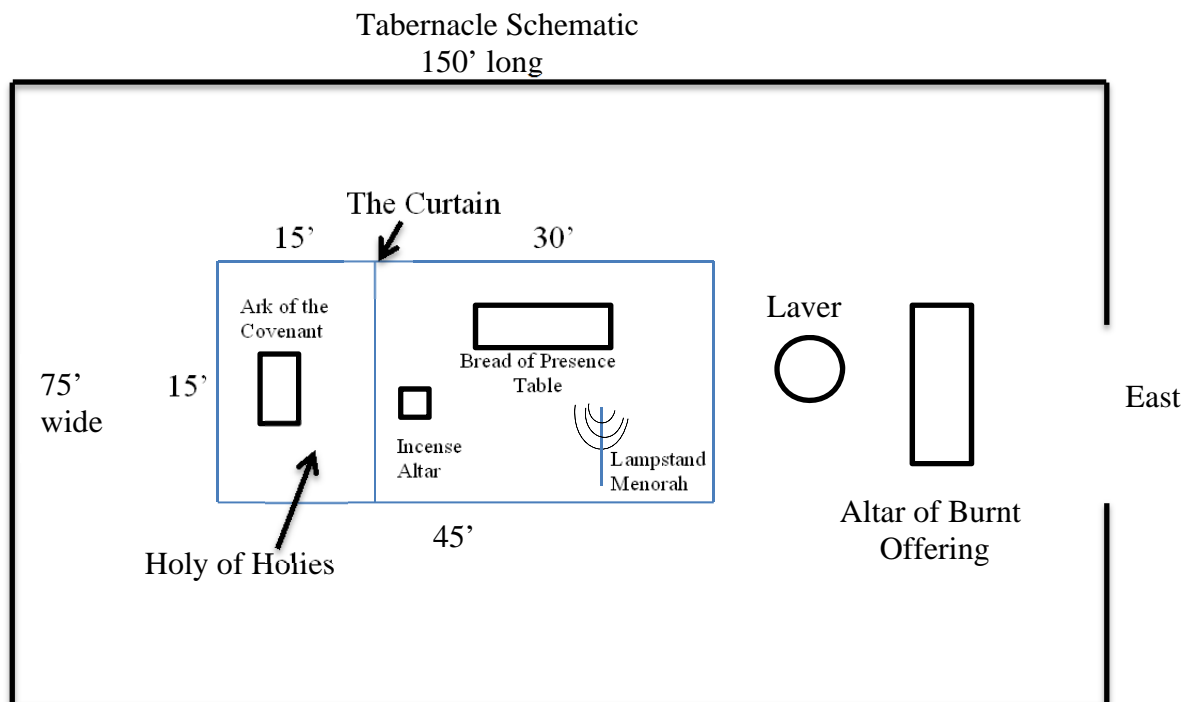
Tabernacle Schematic
150’ long

The Curtain

15’

30’

Ark of the Covenant

Bread of Presence Table

Laver

75’ wide

15’

Incense Altar

Lampstand Menorah

East

Altar of Burnt Offering

45’

Holy of Holies